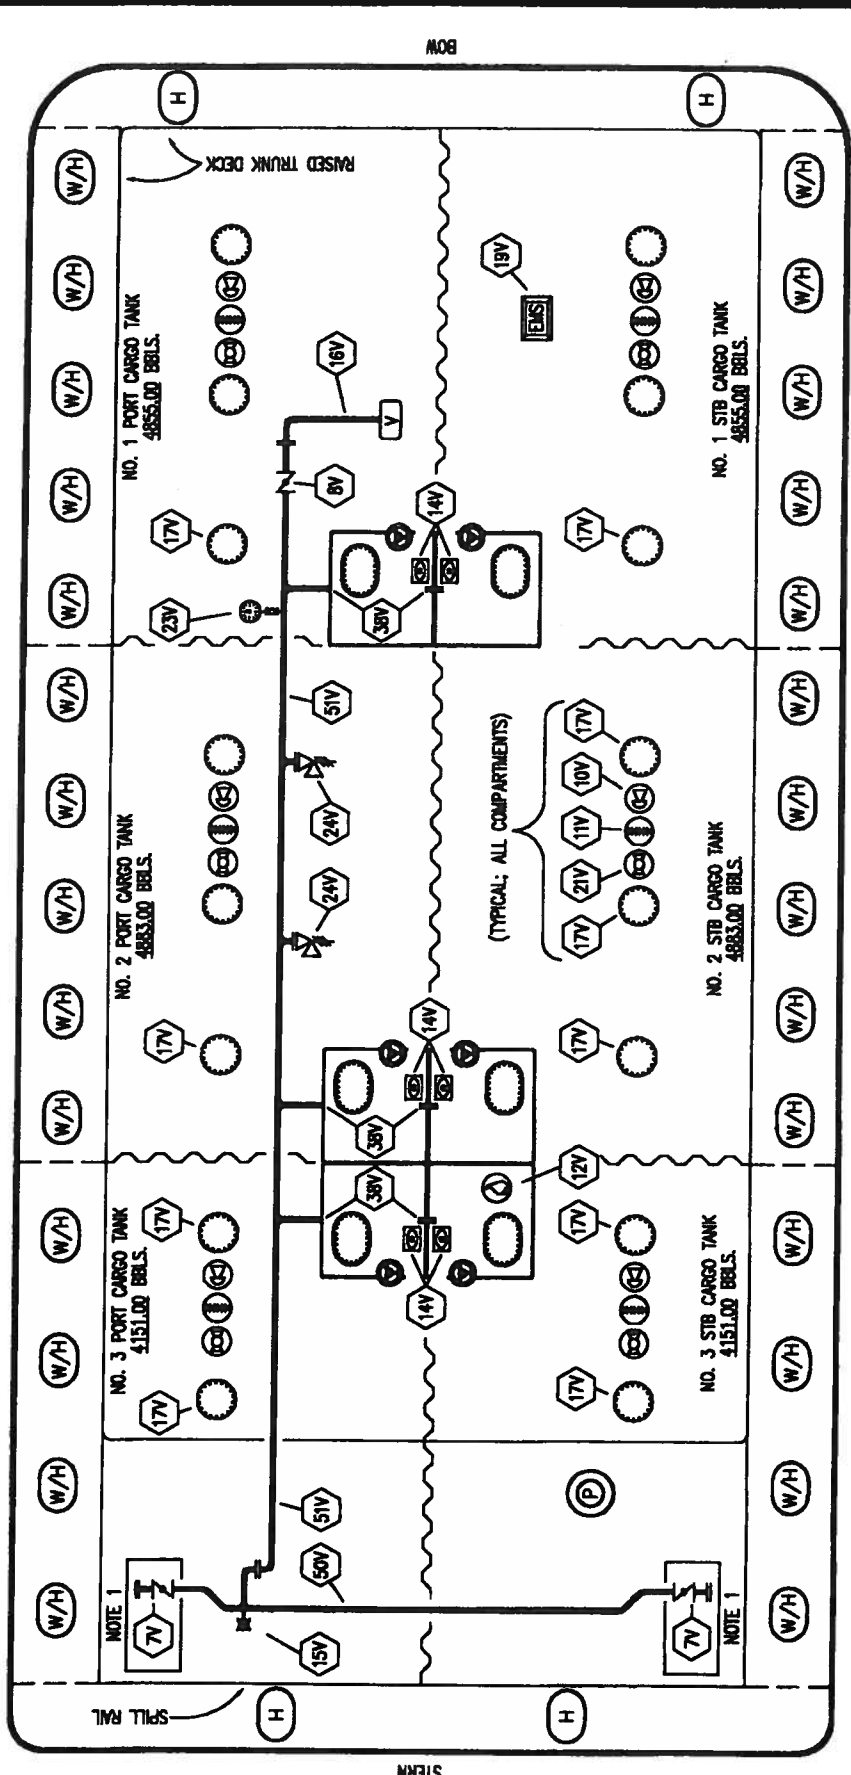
BOW

H

H

RAISED TRUNK DECK

W/H

W/H

W/H

W/H

W/H

W/H

W/H

W/H

W/H

W/H

NO. 1 PORT CARGO TANK
4855.00 BBLS.

19V

EMS

16V

V

8V

14V

17V

17V

23V

38V

NO. 1 STB CARGO TANK
4855.00 BBLS.

51V

(TYPICAL; ALL COMPARTMENTS)

17V

10V

11V

21V

17V

24V

24V

NO. 2 PORT CARGO TANK
4863.00 BBLS.

NO. 2 STB CARGO TANK
4863.00 BBLS.

17V

14V

17V

38V

38V

12V

17V

17V

NO. 3 PORT CARGO TANK
4151.00 BBLS.

NO. 3 STB CARGO TANK
4151.00 BBLS.

14V

17V

17V

P

51V

50V

NOTE 1

7V

15V

7V

NOTE 1

SPILL RAIL

H

H

STERN